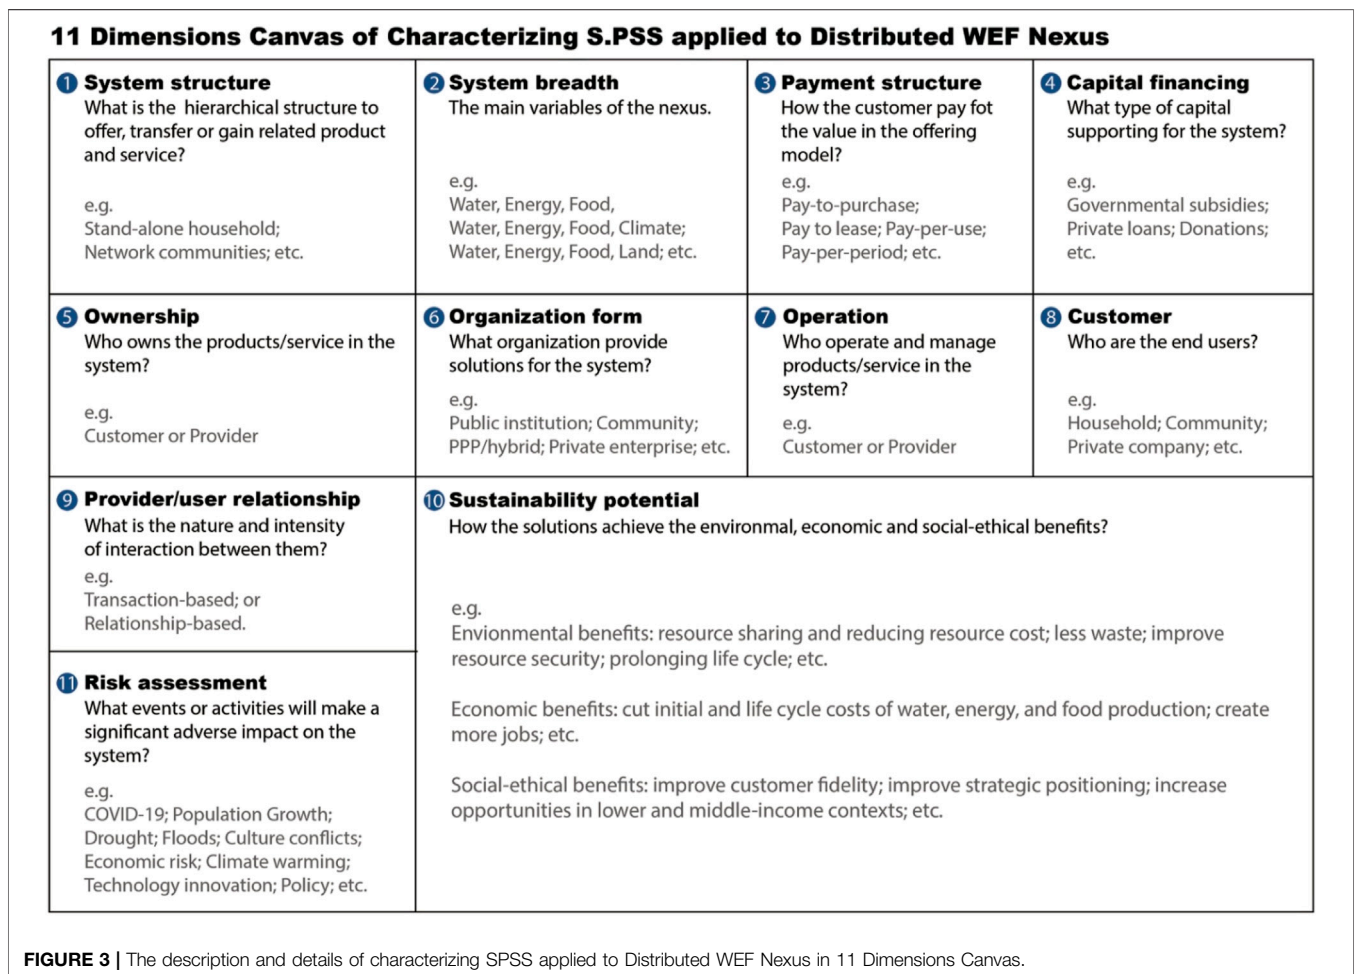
11 Dimensions Canvas of Characterizing S.PSS applied to Distributed WEF Nexus

1 System structure
What is the hierarchical structure to offer, transfer or gain related product and service?

e.g.
Stand-alone household;
Network communities; etc.

2 System breadth
The main variables of the nexus.

e.g.
Water, Energy, Food,
Water, Energy, Food, Climate;
Water, Energy, Food, Land; etc.

3 Payment structure
How the customer pay fot the value in the offering model?

e.g.
Pay-to-purchase;
Pay to lease; Pay-per-use;
Pay-per-period; etc.

4 Capital financing
What type of capital supporting for the system?

e.g.
Governmental subsidies;
Private loans; Donations;
etc.

5 Ownership
Who owns the products/service in the system?

e.g.
Customer or Provider

6 Organization form
What organization provide solutions for the system?

e.g.
Public institution; Community;
PPP/hybrid; Private enterprise; etc.

7 Operation
Who operate and manage products/service in the system?

e.g.
Customer or Provider

8 Customer
Who are the end users?

e.g.
Household; Community;
Private company; etc.

9 Provider/user relationship
What is the nature and intensity of interaction between them?

e.g.
Transaction-based; or
Relationship-based.

10 Sustainability potential
How the solutions achieve the environmal, economic and social-ethical benefits?

e.g.
Envionmental benefits: resource sharing and reducing resource cost; less waste; improve resource security; prolonging life cycle; etc.

Economic benefits: cut initial and life cycle costs of water, energy, and food production; create more jobs; etc.

Social-ethical benefits: improve customer fidelity; improve strategic positioning; increase opportunities in lower and middle-income contexts; etc.

11 Risk assessment
What events or activities will make a significant adverse impact on the system?

e.g.
COVID-19; Population Growth;
Drought; Floods; Culture conflicts;
Economic risk; Climate warming;
Technology innovation; Policy; etc.

FIGURE 3 | The description and details of characterizing SPSS applied to Distributed WEF Nexus in 11 Dimensions Canvas.